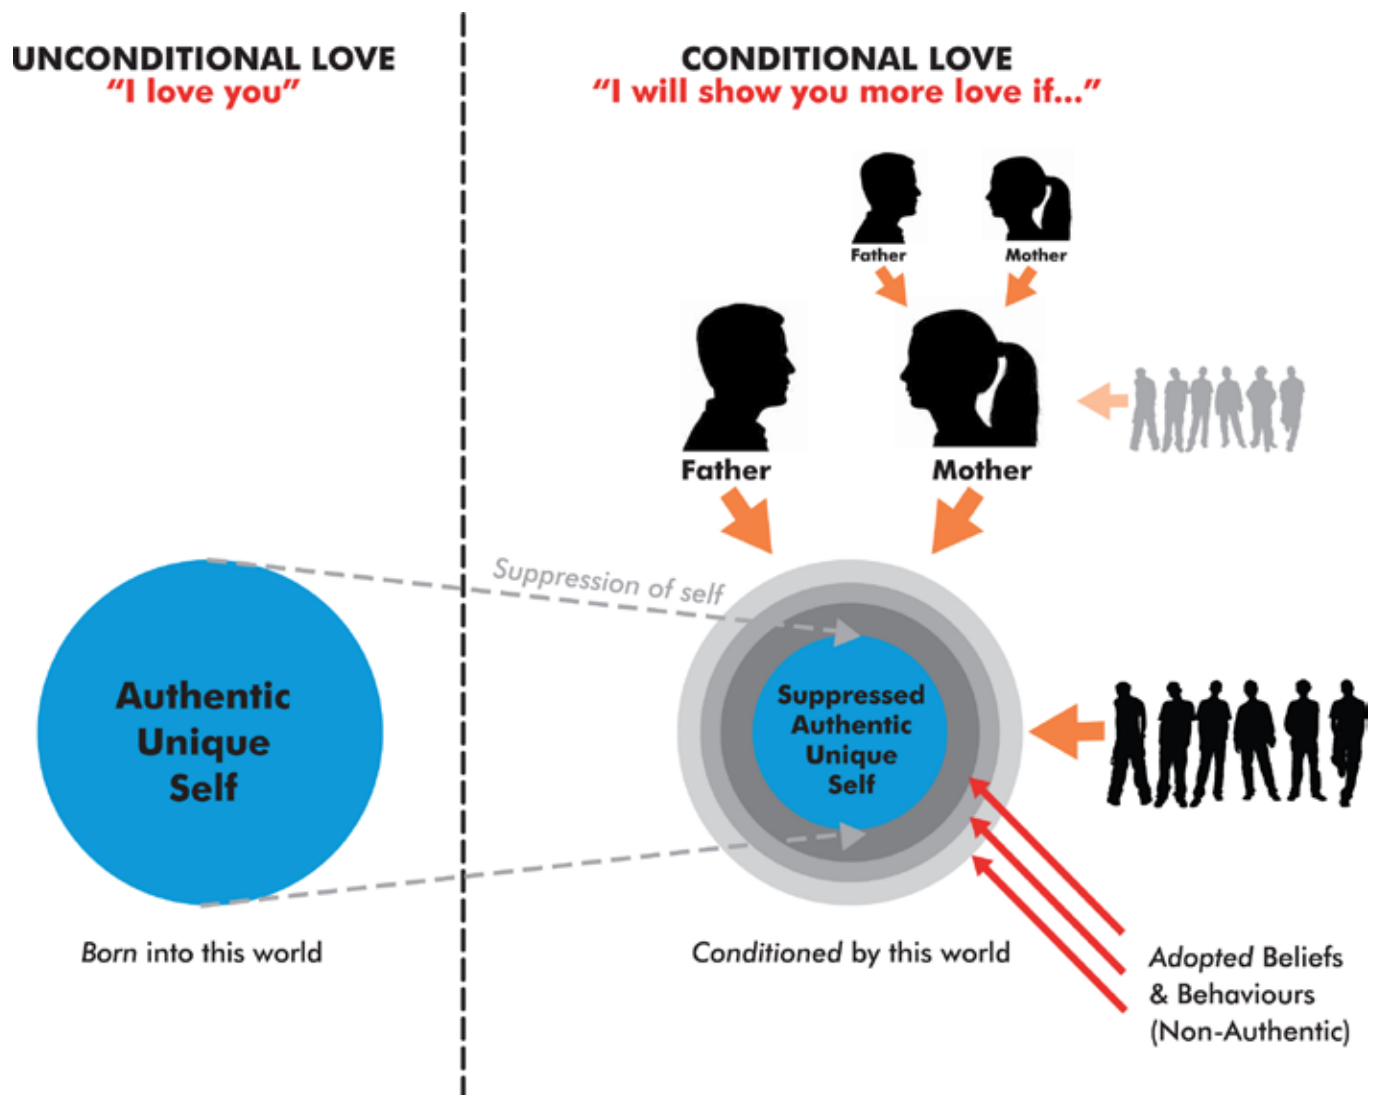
UNCONDITIONAL LOVE
"I love you"

Authentic Unique Self

Born into this world

CONDITIONAL LOVE
"I will show you more love if..."

Father

Mother

Father

Mother

Suppression of self

Suppressed Authentic Unique Self

Conditioned by this world

Adopted Beliefs & Behaviours (Non-Authentic)